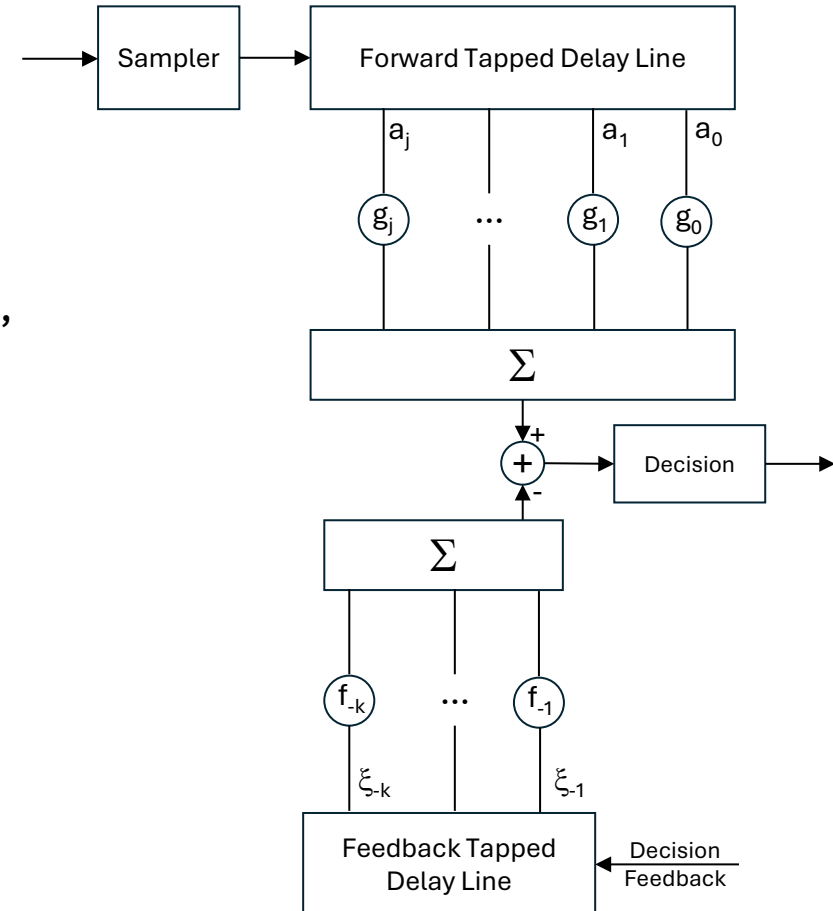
Sampler

Forward Tapped Delay Line

$a_j$

$a_1$

$a_0$

$g_j$

...

$g_1$

$g_0$

,

$\Sigma$

+

+

-

Decision

$\Sigma$

$f_{-k}$

...

$f_{-1}$

$\xi_{-k}$

$\xi_{-1}$

Feedback Tapped Delay Line

Decision Feedback